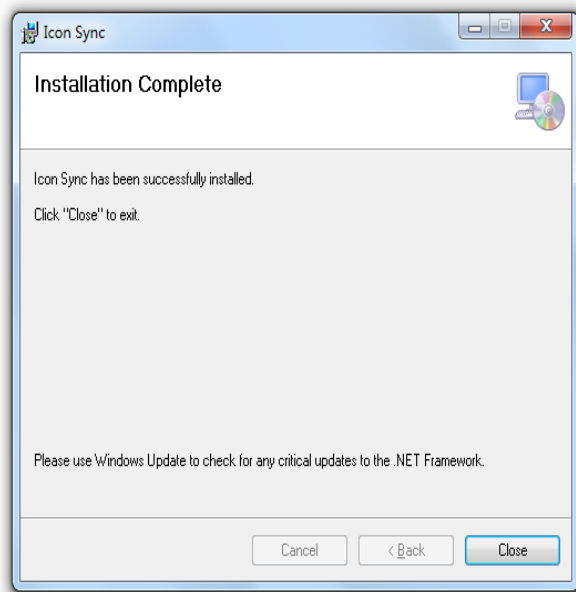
Icon Sync

Installation Complete

Icon Sync has been successfully installed.

Click "Close" to exit.

Please use Windows Update to check for any critical updates to the .NET Framework.

Cancel

< Back

Close